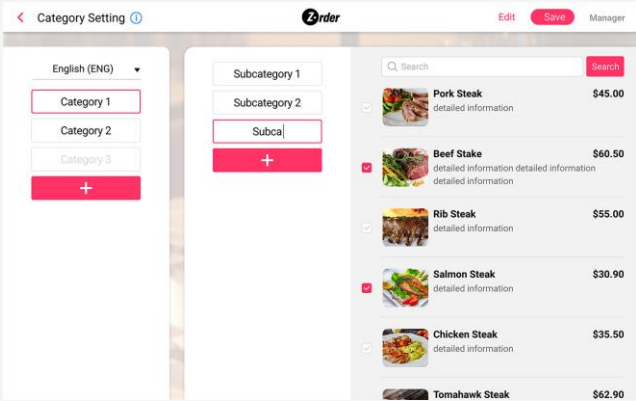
< Category Setting ⓘ

Zrder

Edit Save Manager

English (ENG) ▾

Category 1

Category 2

Category 3

+

Subcategory 1

Subcategory 2

Subca

+

Search

Search

Pork Steak
detailed information
$45.00

Beef Stake
detailed information detailed information detailed information
$60.50

Rib Steak
detailed information
$55.00

Salmon Steak
detailed information
$30.90

Chicken Steak
detailed information
$35.50

Tomahawk Steak
$62.90